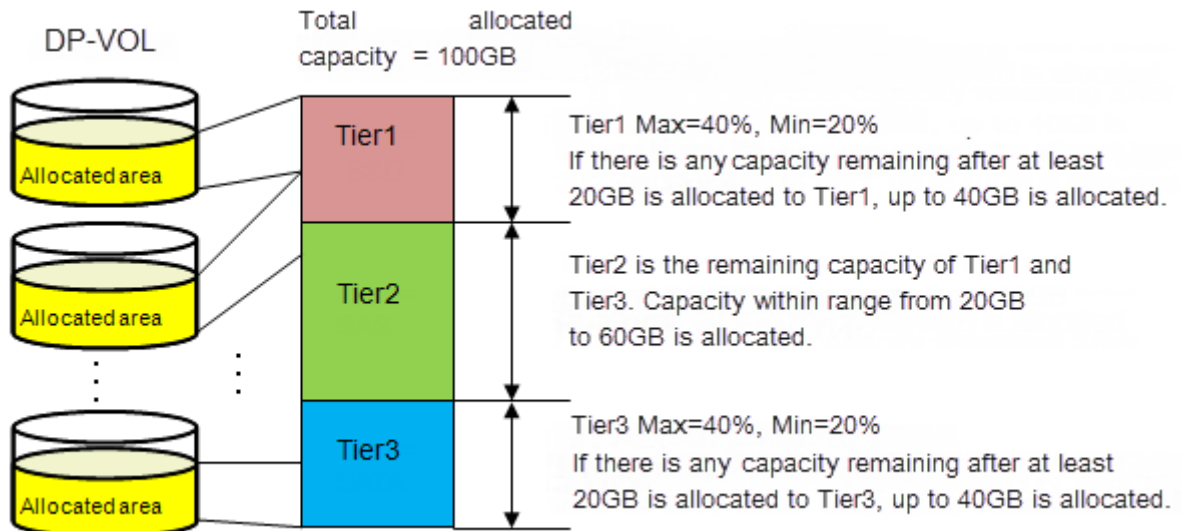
DP-VOL

Total allocated capacity = 100GB

Allocated area

Allocated area

Allocated area

Tier1

Tier2

Tier3

Tier1 Max=40%, Min=20%
If there is any capacity remaining after at least 20GB is allocated to Tier1, up to 40GB is allocated.

Tier2 is the remaining capacity of Tier1 and Tier3. Capacity within range from 20GB to 60GB is allocated.

Tier3 Max=40%, Min=20%
If there is any capacity remaining after at least 20GB is allocated to Tier3, up to 40GB is allocated.